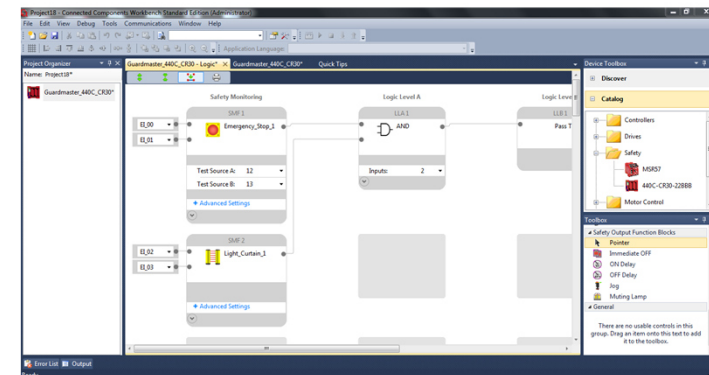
Project18 - Connected Components Workbench Standard Edition (Administrator)

File Edit View Debug Tools Communications Window Help

Application Language:

Project Organizer

Name: Project18*

Guardmaster_440C_CR30*

Guardmaster_440C_CR30 - Logic* × Guardmaster_440C_CR30* Quick Tips

Safety Monitoring

Logic Level A

Logic Level B

SMF 1

EI_00

EI_01

Emergency_Stop_1

Test Source A: 12

Test Source B: 13

+ Advanced Settings

SMF 2

EI_02

EI_03

Light_Curtain_1

+ Advanced Settings

LLA 1

AND

Inputs: 2

LLB 1

Pass T

Device Toolbox

Discover

Catalog

Controllers

Drives

Safety

MSR57

440C-CR30-22BBB

Motor Control

Toolbox

Safety Output Function Blocks

Pointer

Immediate OFF

ON Delay

OFF Delay

Jog

Muting Lamp

General

There are no usable controls in this group. Drag an item onto this text to add it to the toolbox.

Error List Output